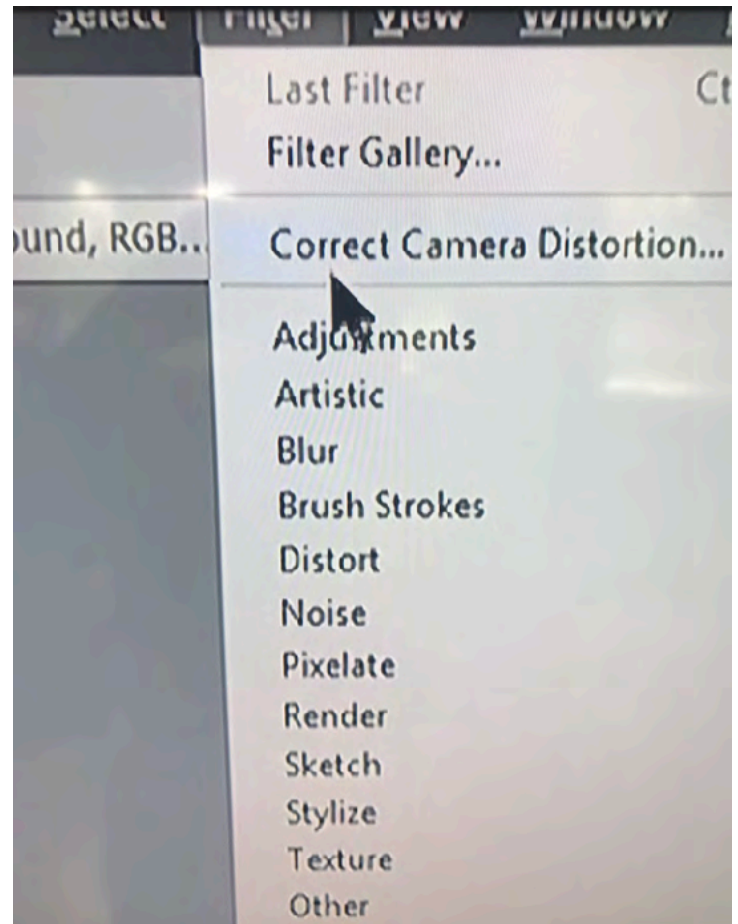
Select Filter View Window

Last Filter Ct

Filter Gallery...

ound, RGB...

Correct Camera Distortion...

Adjustments
Artistic
Blur
Brush Strokes
Distort
Noise
Pixelate
Render
Sketch
Stylize
Texture
Other